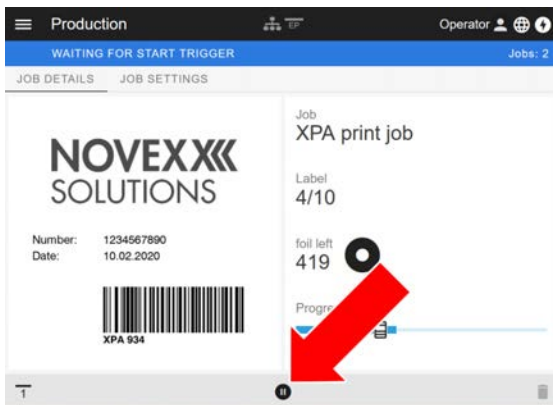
Production

EP

Operator

WAITING FOR START TRIGGER

Jobs: 2

JOB DETAILS

JOB SETTINGS

NOVEXX
SOLUTIONS

Number: 1234567890
Date: 10.02.2020

XPA 934

Job
XPA print job

Label
4/10

foil left
419

Progre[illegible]